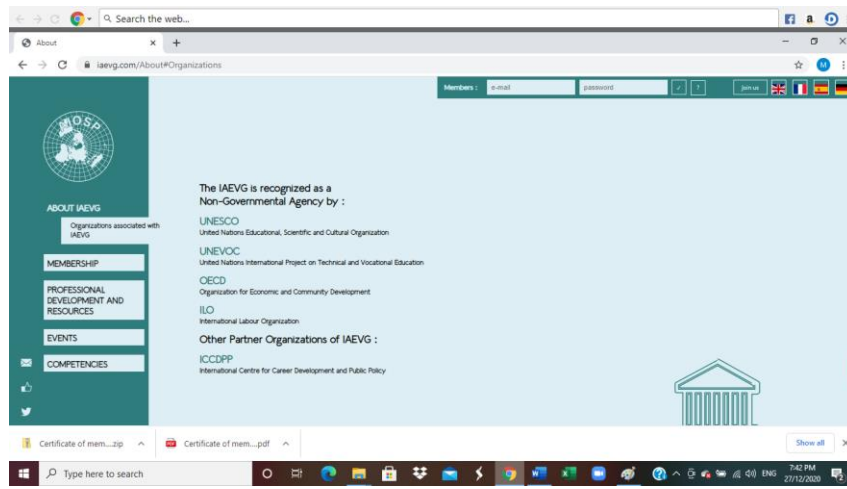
Search the web...

About

iaevg.com/About#Organizations

Members : e-mail password ✓ ? join us

MOSP

ABOUT IAEVG

Organizations associated with IAEVG

MEMBERSHIP

PROFESSIONAL DEVELOPMENT AND RESOURCES

EVENTS

COMPETENCIES

The IAEVG is recognized as a Non-Governmental Agency by :

UNESCO
United Nations Educational, Scientific and Cultural Organization

UNEVOC
United Nations International Project on Technical and Vocational Education

OECD
Organization for Economic and Community Development

ILO
International Labour Organization

Other Partner Organizations of IAEVG :

ICCDPP
International Centre for Career Development and Public Policy

Certificate of mem....zip

Certificate of mem....pdf

Show all

Type here to search

ENG

7:42 PM
27/12/2020